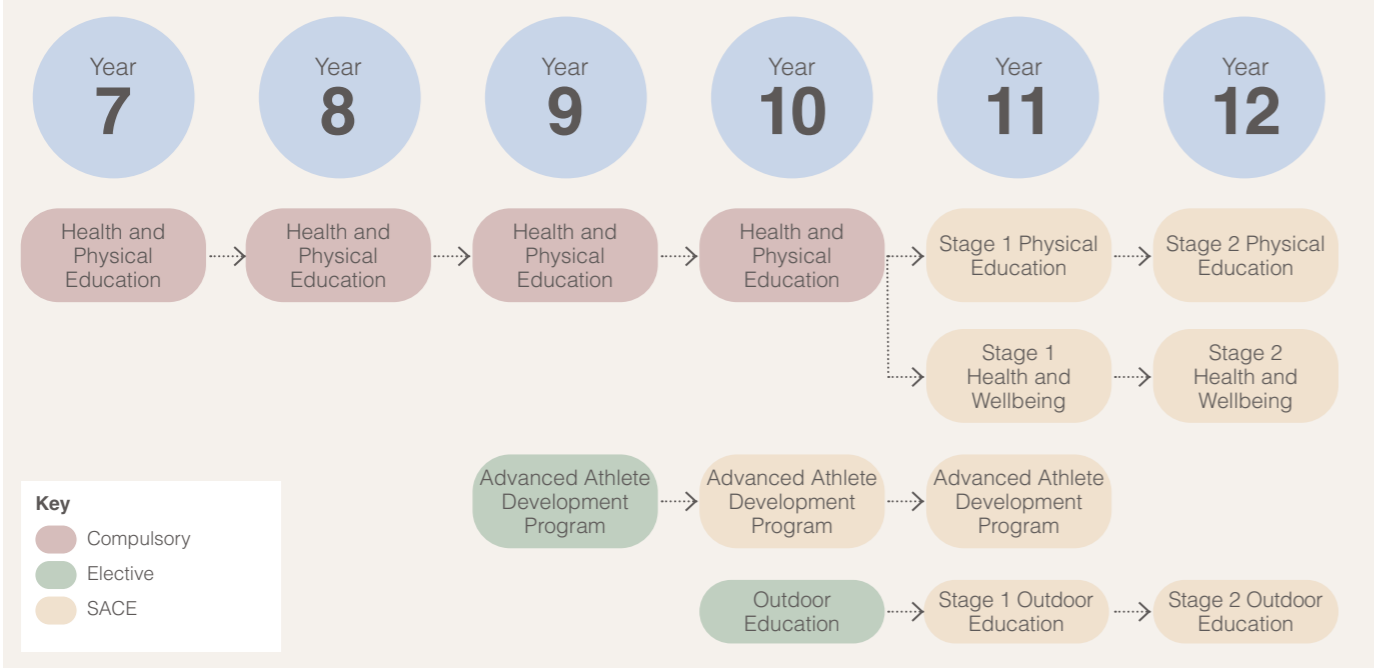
Year 7

Year 8

Year 9

Year 10

Year 11

Year 12

Health and Physical Education

Health and Physical Education

Health and Physical Education

Health and Physical Education

Stage 1 Physical Education

Stage 2 Physical Education

Stage 1 Health and Wellbeing

Stage 2 Health and Wellbeing

Advanced Athlete Development Program

Advanced Athlete Development Program

Advanced Athlete Development Program

Outdoor Education

Stage 1 Outdoor Education

Stage 2 Outdoor Education

Key

Compulsory

Elective

SACE